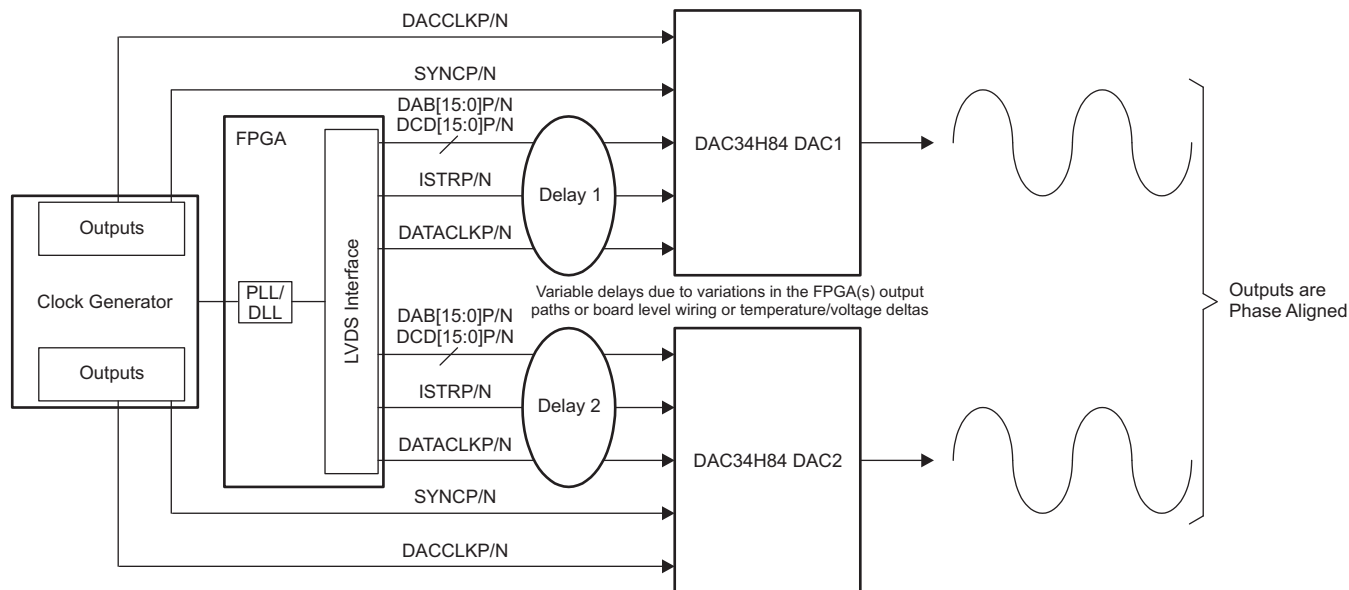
DACCLKP/N

SYNCP/N

DAB[15:0]P/N
DCD[15:0]P/N

FPGA

DAC34H84 DAC1

ISTRP/N

Delay 1

Outputs

DATACLKP/N

LVDS Interface

Clock Generator

PLL/
DLL

Variable delays due to variations in the FPGA(s) output paths or board level wiring or temperature/voltage deltas

Outputs are Phase Aligned

DAB[15:0]P/N
DCD[15:0]P/N

Outputs

ISTRP/N

Delay 2

DATACLKP/N

DAC34H84 DAC2

SYNCP/N

DACCLKP/N